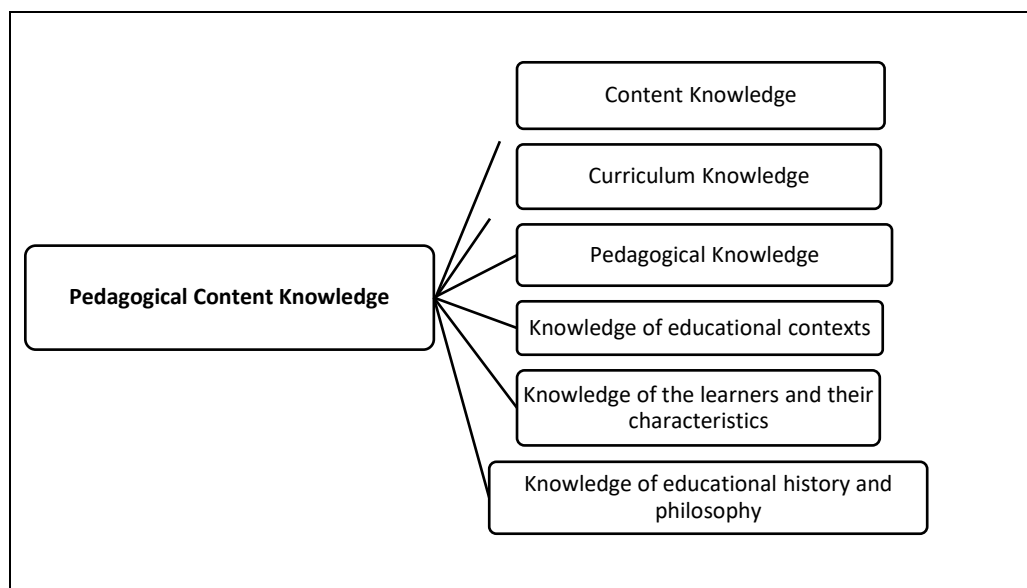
Pedagogical Content Knowledge

Content Knowledge

Curriculum Knowledge

Pedagogical Knowledge

Knowledge of educational contexts

Knowledge of the learners and their characteristics

Knowledge of educational history and philosophy